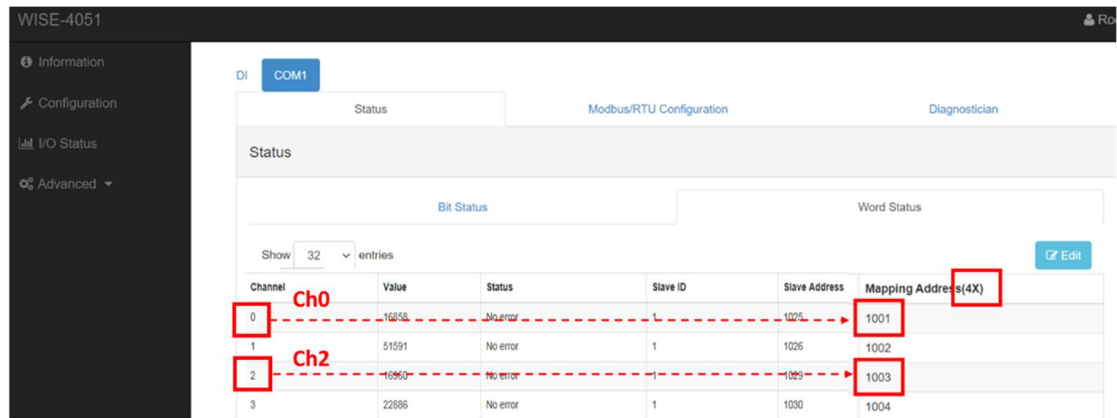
WISE-4051

Ro

Information

Configuration

I/O Status

Advanced

DI COM1

Status

Modbus/RTU Configuration

Diagnostician

Status

Bit Status

Word Status

Show 32 entries

Edit

| Channel | Value | Status | Slave ID | Slave Address | Mapping Address(4X) |
|---|---|---|---|---|---|
| 0 | 16858 | No error | 1 | 1025 | 1001 |
| 1 | 51591 | No error | 1 | 1026 | 1002 |
| 2 | 16960 | No error | 1 | 1029 | 1003 |
| 3 | 22886 | No error | 1 | 1030 | 1004 |

Ch0

Ch2